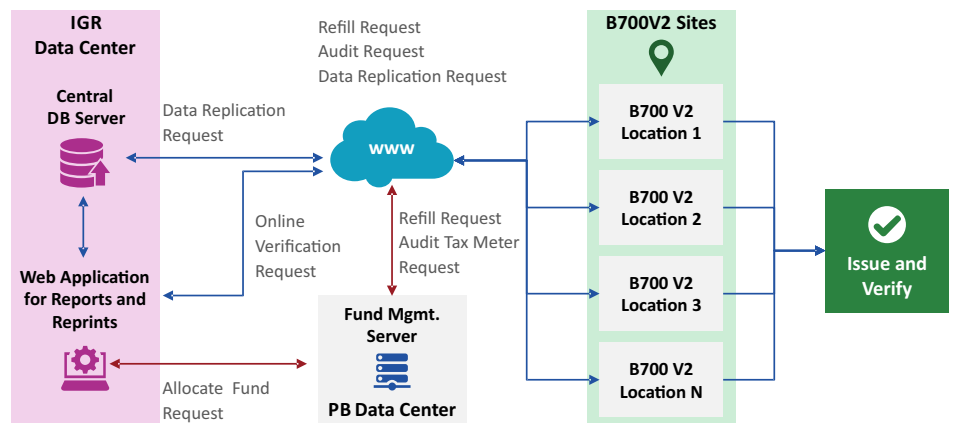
IGR
Data Center

Central
DB Server

Web Application
for Reports and
Reprints

Data Replication
Request

Online
Verification
Request

Allocate Fund
Request

Refill Request
Audit Request
Data Replication Request

www

Refill Request
Audit Tax Meter
Request

Fund Mgmt.
Server

PB Data Center

B700V2 Sites

B700 V2
Location 1

B700 V2
Location 2

B700 V2
Location 3

B700 V2
Location N

Issue and
Verify